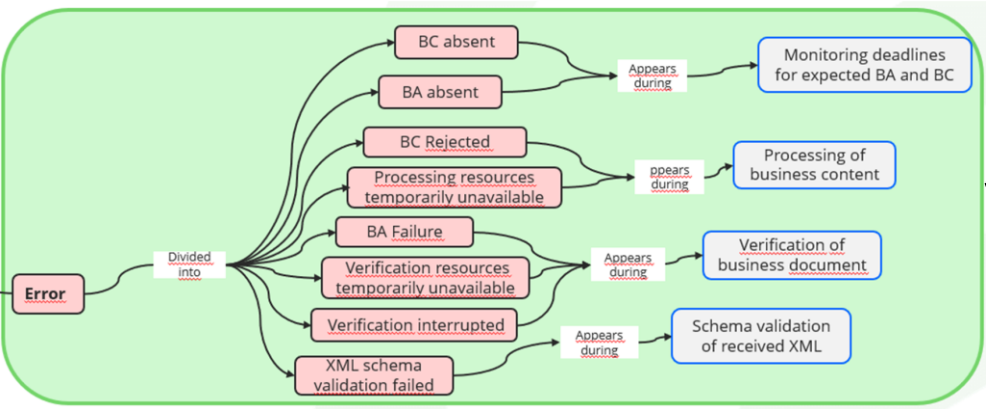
Error

Divided into

BC absent

BA absent

Appears during

Monitoring deadlines for expected BA and BC

BC Rejected

Processing resources temporarily unavailable

ppears during

Processing of business content

BA Failure

Verification resources temporarily unavailable

Verification interrupted

Appears during

Verification of business document

XML schema validation failed

Appears during

Schema validation of received XML